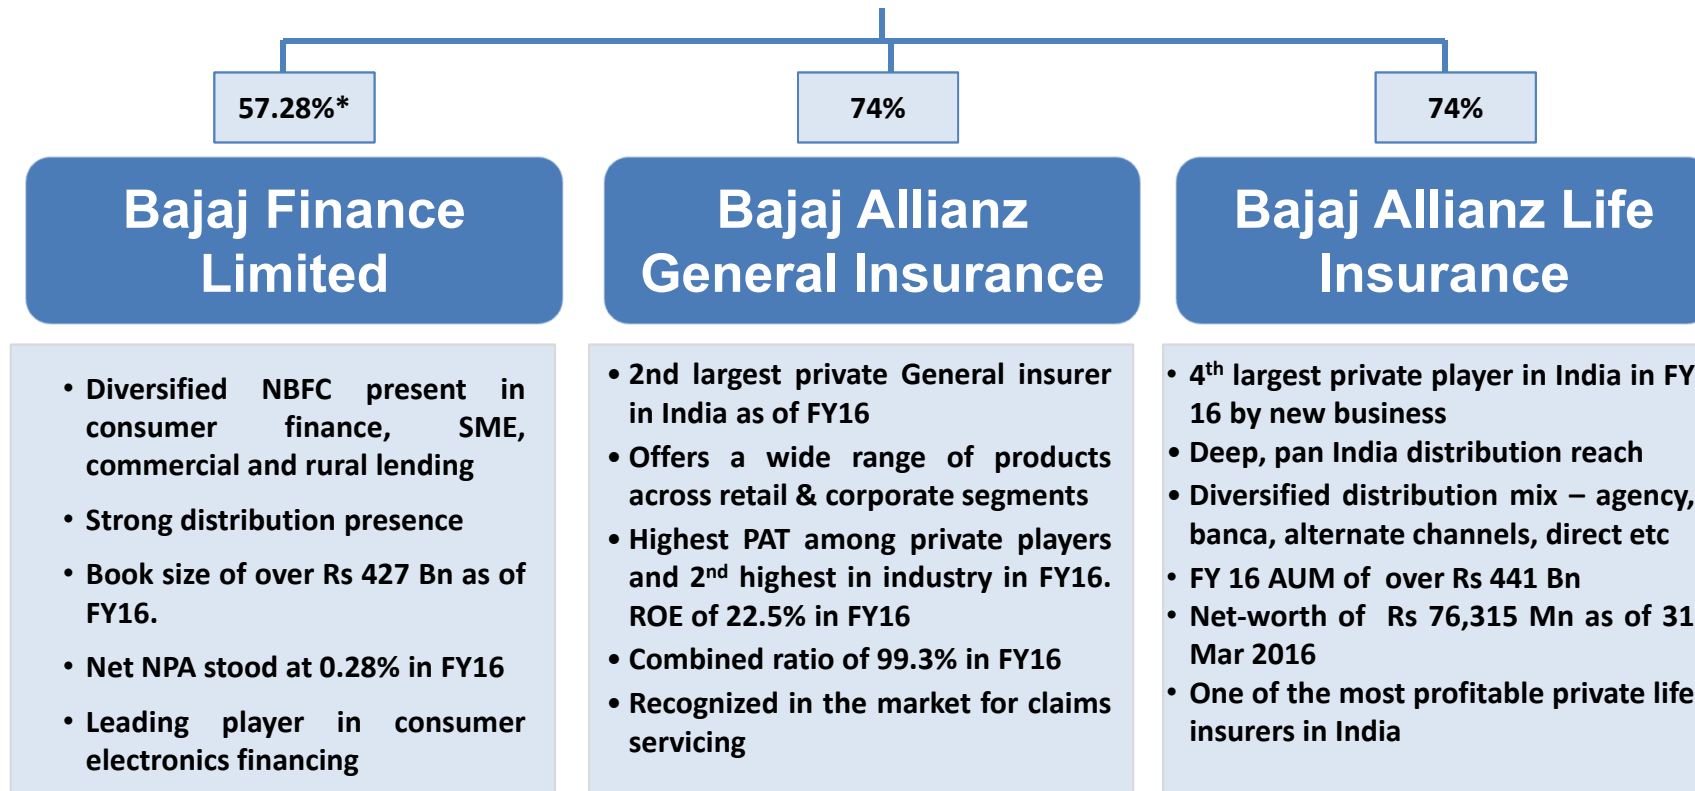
57.28%*

Bajaj Finance Limited

• Diversified NBFC present in consumer finance, SME, commercial and rural lending

• Strong distribution presence

• Book size of over Rs 427 Bn as of FY16.

• Net NPA stood at 0.28% in FY16

• Leading player in consumer electronics financing

74%

Bajaj Allianz General Insurance

• 2nd largest private General insurer in India as of FY16

• Offers a wide range of products across retail & corporate segments

• Highest PAT among private players and 2$^{nd}$ highest in industry in FY16. ROE of 22.5% in FY16

• Combined ratio of 99.3% in FY16

• Recognized in the market for claims servicing

74%

Bajaj Allianz Life Insurance

• 4$^{th}$ largest private player in India in FY 16 by new business

• Deep, pan India distribution reach

• Diversified distribution mix – agency, banca, alternate channels, direct etc

• FY 16 AUM of over Rs 441 Bn

• Net-worth of Rs 76,315 Mn as of 31 Mar 2016

• One of the most profitable private life insurers in India